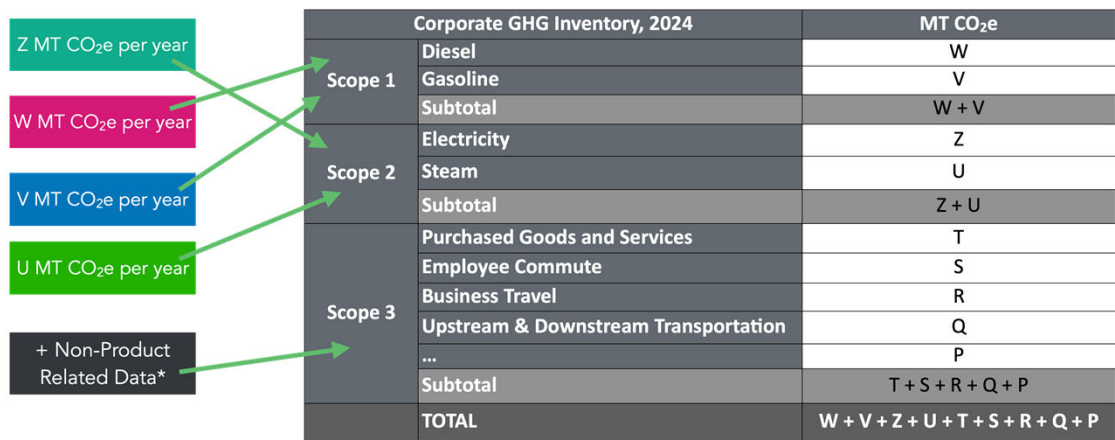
Z MT $CO_2$e per year

W MT $CO_2$e per year

V MT $CO_2$e per year

U MT $CO_2$e per year

+ Non-Product Related Data*

| Corporate GHG Inventory, 2024 | | MT $CO_2$e |
|---|---|---|
| Scope 1 | Diesel | W |
| | Gasoline | V |
| | Subtotal | W + V |
| Scope 2 | Electricity | Z |
| | Steam | U |
| | Subtotal | Z + U |
| Scope 3 | Purchased Goods and Services | T |
| | Employee Commute | S |
| | Business Travel | R |
| | Upstream & Downstream Transportation | Q |
| | … | P |
| | Subtotal | T + S + R + Q + P |
| | TOTAL | W + V + Z + U + T + S + R + Q + P |